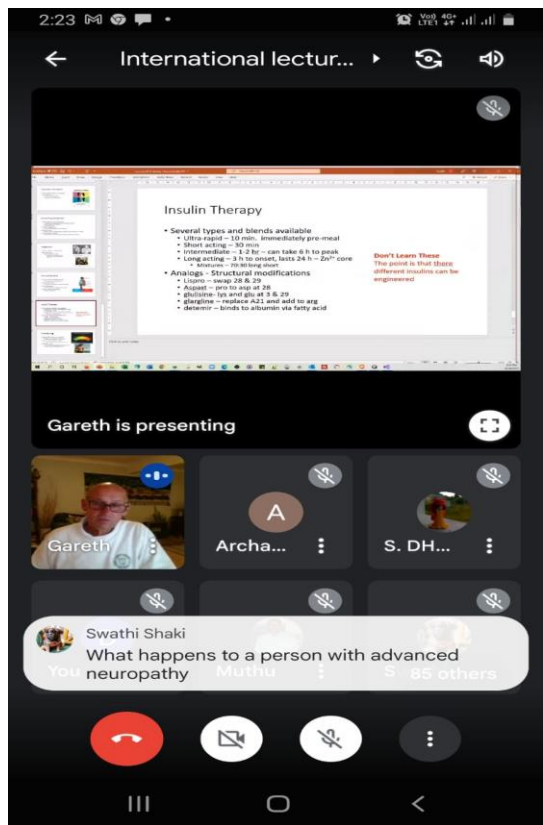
2:23

Vo) 4G+ LTE1

International lectur...

Insulin Therapy

• Several types and blends available
• Ultra-rapid – 10 min. Immediately pre-meal
• Short acting – 30 min
• Intermediate – 1-2 hr – can take 6 h to peak
• Long acting – 3 h to onset, lasts 24 h – $Zn^{2+}$ core
• Mixtures – 70:30 long:short
• Analogs - Structural modifications
• Lispro – swap 28 & 29
• Aspart – pro to asp at 28
• glulisine- lys and glu at 3 & 29
• glargline – replace A21 and add to arg
• detemir – binds to albumin via fatty acid

Don't Learn These
The point is that there different insulins can be engineered

Gareth is presenting

Gareth

A

Archa...

S. DH...

You

Muthu

S

85 others

Swathi Shaki
What happens to a person with advanced neuropathy